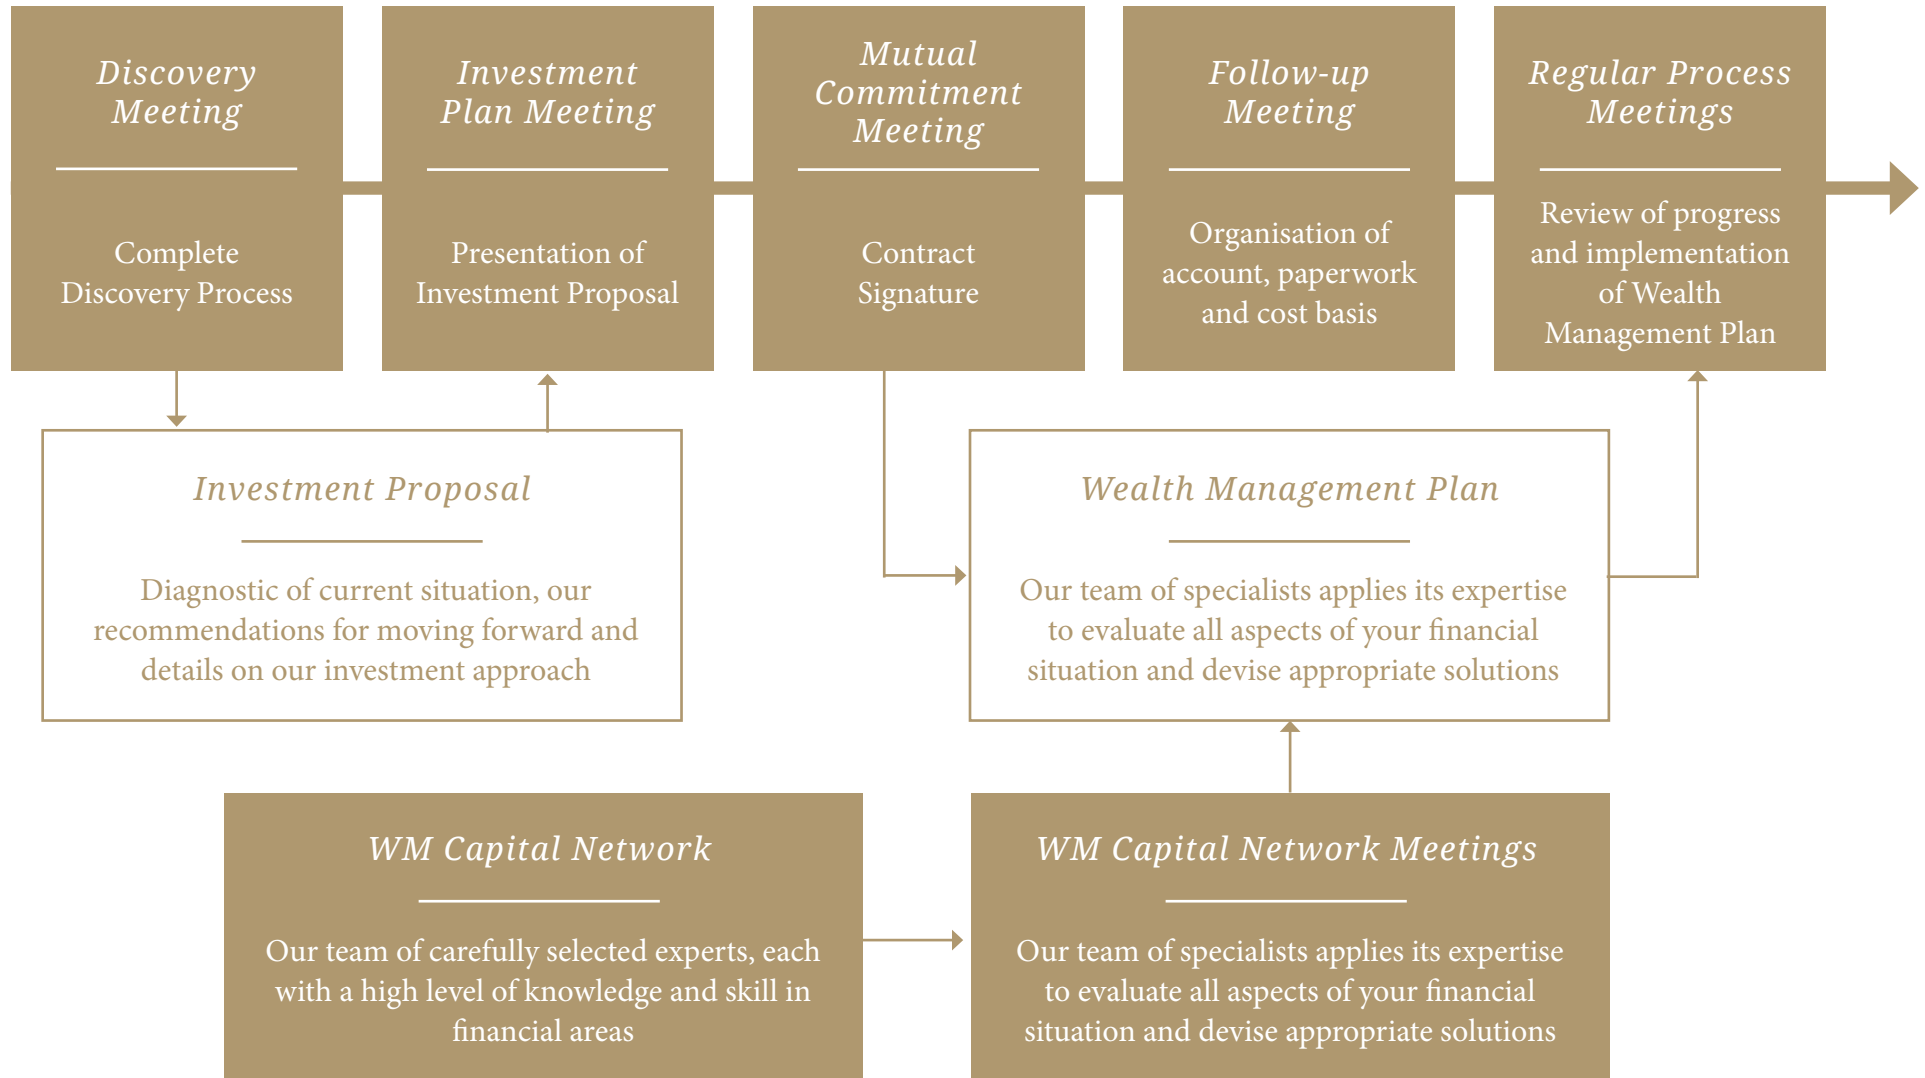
Discovery Meeting

Complete Discovery Process

Investment Plan Meeting

Presentation of Investment Proposal

Mutual Commitment Meeting

Contract Signature

Follow-up Meeting

Organisation of account, paperwork and cost basis

Regular Process Meetings

Review of progress and implementation of Wealth Management Plan

Investment Proposal

Diagnostic of current situation, our recommendations for moving forward and details on our investment approach

Wealth Management Plan

Our team of specialists applies its expertise to evaluate all aspects of your financial situation and devise appropriate solutions

WM Capital Network

Our team of carefully selected experts, each with a high level of knowledge and skill in financial areas

WM Capital Network Meetings

Our team of specialists applies its expertise to evaluate all aspects of your financial situation and devise appropriate solutions